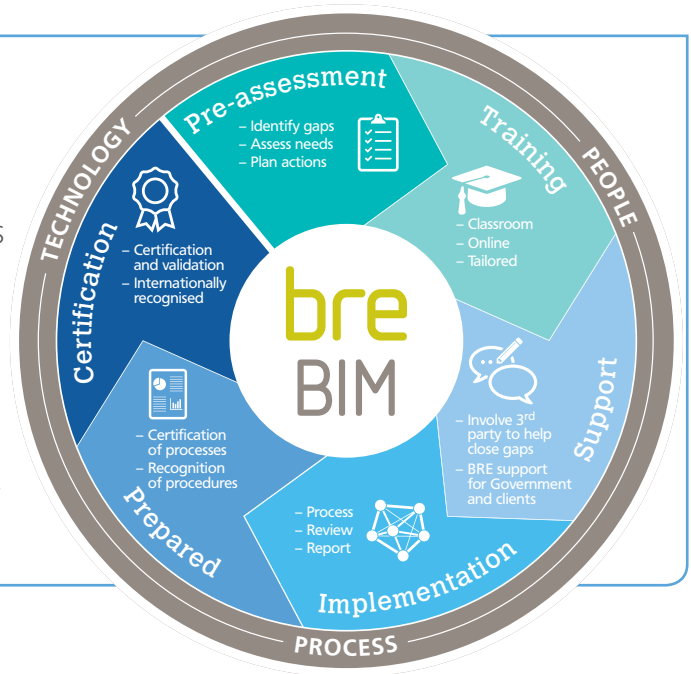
TECHNOLOGY

PEOPLE

PROCESS

Pre-assessment
– Identify gaps
– Assess needs
– Plan actions

Training
– Classroom
– Online
– Tailored

Support
– Involve 3rd party to help close gaps
– BRE support for Government and clients

Implementation
– Process
– Review
– Report

Prepared
– Certification of processes
– Recognition of procedures

Certification
– Certification and validation
– Internationally recognised

bre
BIM